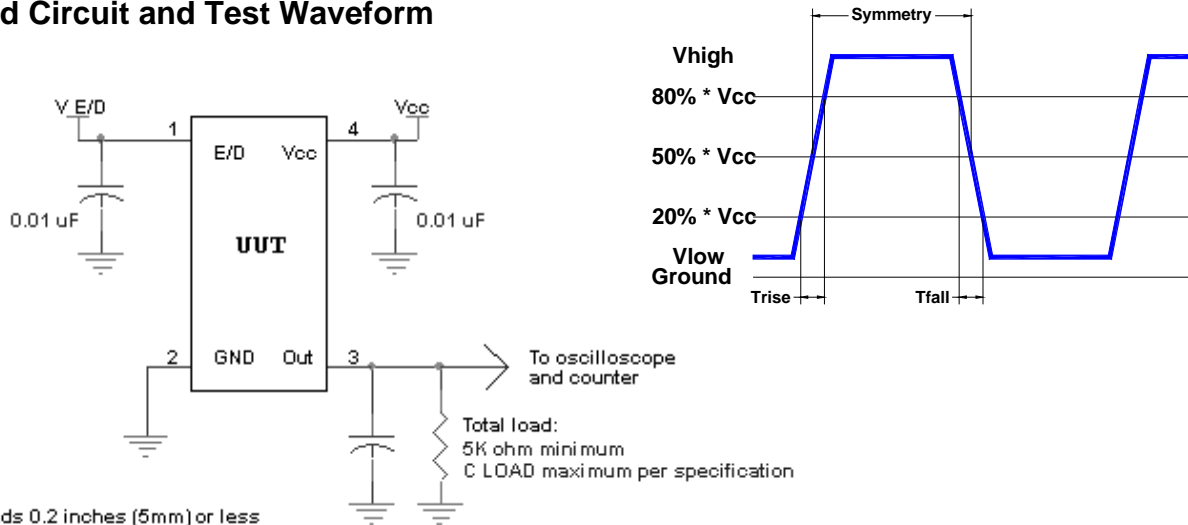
d Circuit and Test Waveform

V E/D
1
E/D
Vcc
4
Vcc
0.01 uF
UUT
0.01 uF
2
GND
Out
3
To oscilloscope and counter
Total load:
5K ohm minimum
C LOAD maximum per specification
ds 0.2 inches (5mm) or less

Symmetry
Vhigh
80% * Vcc
50% * Vcc
20% * Vcc
Vlow
Ground
Trise
Tfall